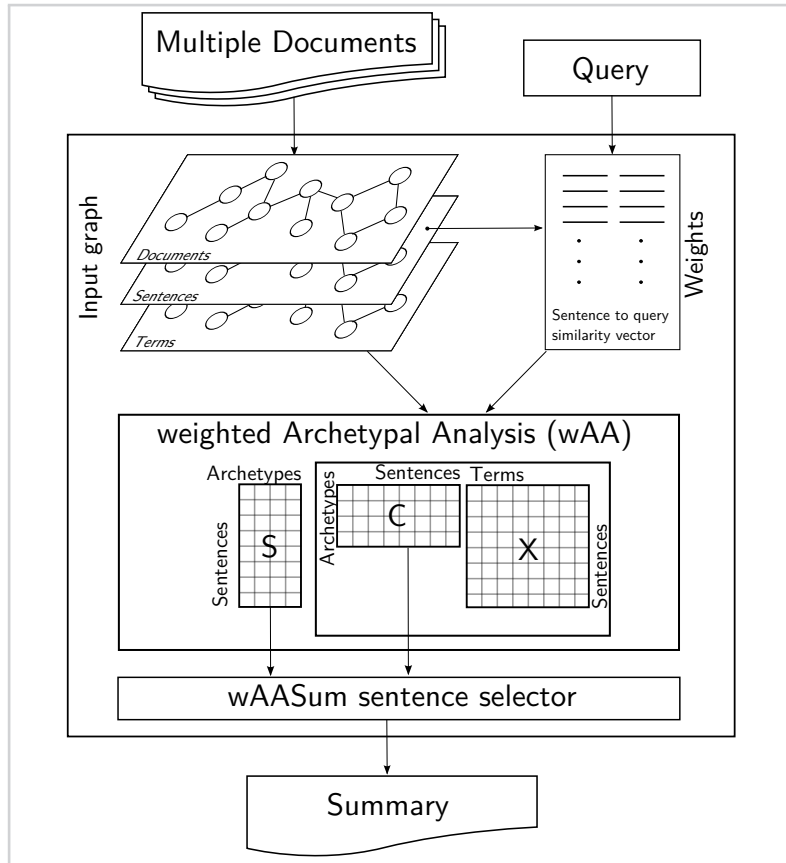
Multiple Documents

Query

Input graph

Documents

Sentences

Terms

Sentence to query similarity vector

Weights

weighted Archetypal Analysis (wAA)

Archetypes

Sentences

S

Sentences

Archetypes

C

Terms

X

Sentences

wAASum sentence selector

Summary